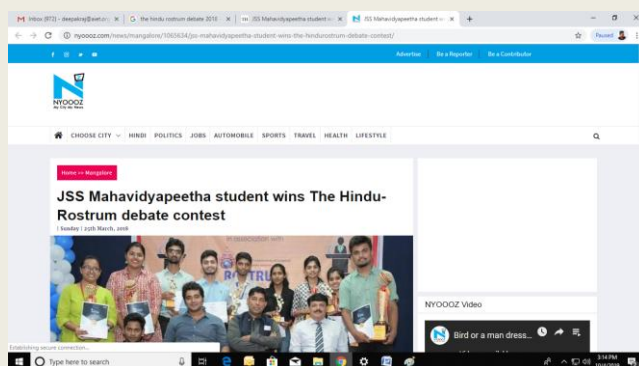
M Inbox (872) - deepakraj@set.o... × | G the hindu rostrum debate 2018 × | JSS Mahavidyapeetha student w... × | JSS Mahavidyapeetha student w... × | +

nyoooz.com/news/mangalore/1065634/jss-mahavidyapeetha-student-wins-the-hindurostrum-debate-contest/

Paused

Advertise | Be a Reporter | Be a Contributor

NYOOOZ
My City My News

CHOOSE CITY | HINDI | POLITICS | JOBS | AUTOMOBILE | SPORTS | TRAVEL | HEALTH | LIFESTYLE

Home >> Mangalore

JSS Mahavidyapeetha student wins The Hindu-Rostrum debate contest

| Sunday | 25th March, 2018

in association with

ROSTRU

NYOOOZ Video

Bird or a man dress...

Establishing secure connection...

Type here to search

3:14 PM
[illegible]